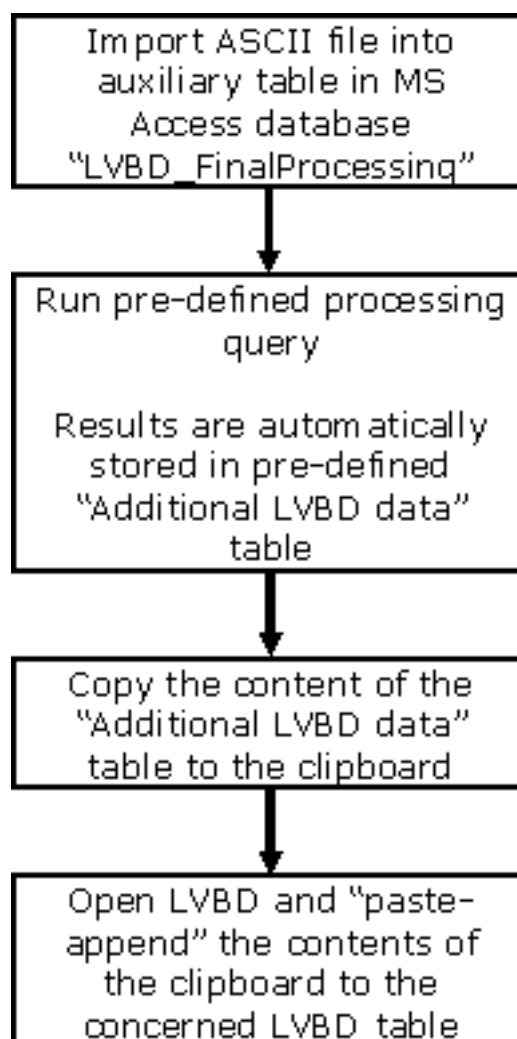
Import ASCII file into auxiliary table in MS Access database "LVBD_FinalProcessing"

Run pre-defined processing query

Results are automatically stored in pre-defined "Additional LVBD data" table

Copy the content of the "Additional LVBD data" table to the clipboard

Open LVBD and "paste-append" the contents of the clipboard to the concerned LVBD table